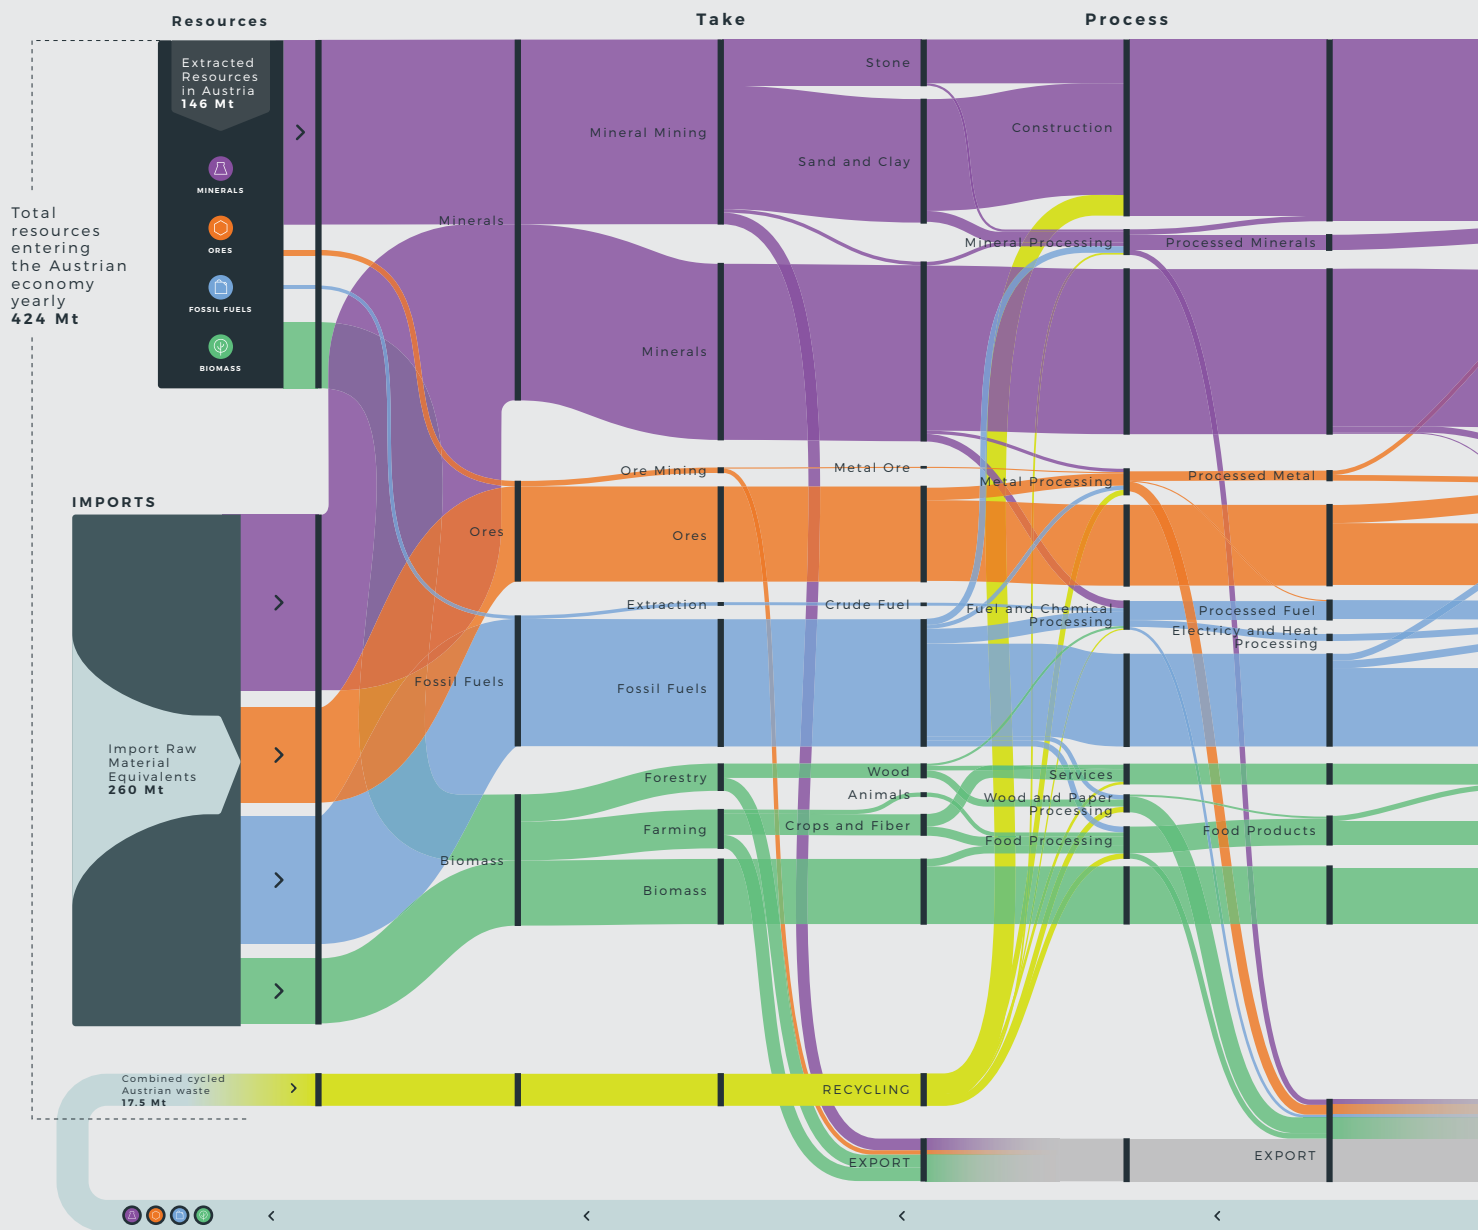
Resources

Take

Process

Extracted Resources in Austria
146 Mt

MINERALS

ORES

FOSSIL FUELS

BIOMASS

Total resources entering the Austrian economy yearly
424 Mt

IMPORTS

Import Raw Material Equivalents
260 Mt

Combined cycled Austrian waste
17.5 Mt

Minerals

Ores

Fossil Fuels

Biomass

Mineral Mining

Minerals

Ore Mining

Ores

Extraction

Fossil Fuels

Forestry

Farming

Biomass

Stone

Sand and Clay

Metal Ore

Crude Fuel

Wood

Animals

Crops and Fiber

RECYCLING

EXPORT

Construction

Mineral Processing

Metal Processing

Fuel and Chemical Processing

Services

Wood and Paper Processing

Food Processing

Processed Minerals

Processed Metal

Processed Fuel

Electricy and Heat Processing

Food Products

EXPORT